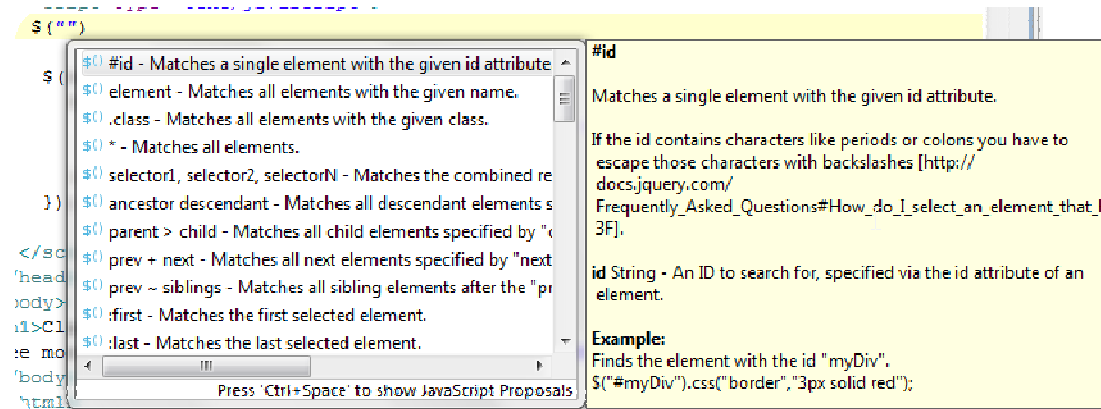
$("")

$(

})

</sc
'head
body>
1>Cl
e mo
'body
html

$() #id - Matches a single element with the given id attribute
$() element - Matches all elements with the given name.
$() .class - Matches all elements with the given class.
$() * - Matches all elements.
$() selector1, selector2, selectorN - Matches the combined re
$() ancestor descendant - Matches all descendant elements s
$() parent > child - Matches all child elements specified by "
$() prev + next - Matches all next elements specified by "next
$() prev ~ siblings - Matches all sibling elements after the "pr
$() :first - Matches the first selected element.
$() :last - Matches the last selected element.

Press 'Ctrl+Space' to show JavaScript Proposals

#id

Matches a single element with the given id attribute.

If the id contains characters like periods or colons you have to escape those characters with backslashes [http://docs.jquery.com/Frequently_Asked_Questions#How_do_I_select_an_element_that_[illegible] 3F].

id String - An ID to search for, specified via the id attribute of an element.

Example:
Finds the element with the id "myDiv".
$("#myDiv").css("border","3px solid red");